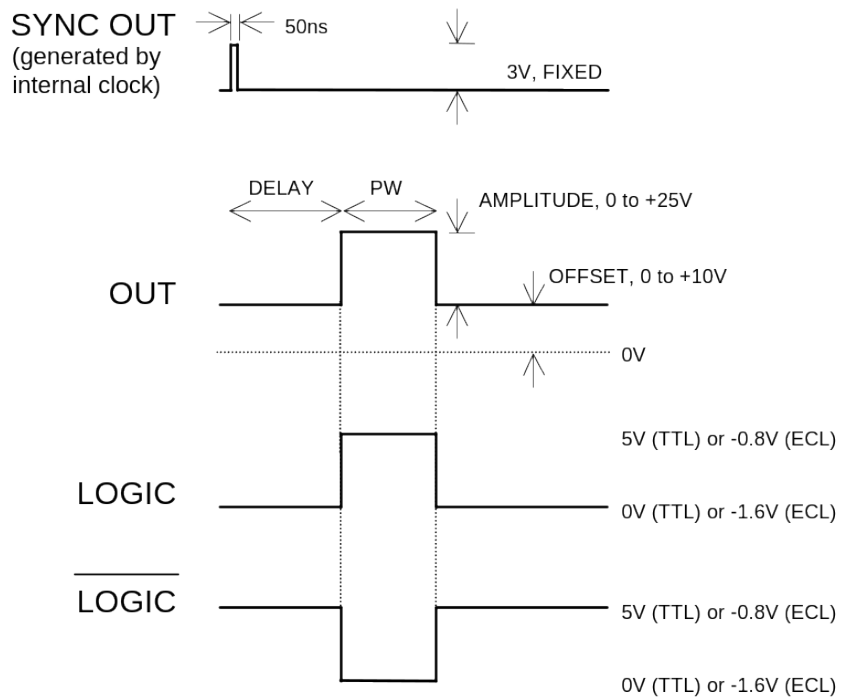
SYNC OUT
(generated by internal clock)

50ns

3V, FIXED

DELAY

PW

AMPLITUDE, 0 to +25V

OUT

OFFSET, 0 to +10V

0V

5V (TTL) or -0.8V (ECL)

LOGIC

0V (TTL) or -1.6V (ECL)

$\overline{\text{LOGIC}}$

5V (TTL) or -0.8V (ECL)

0V (TTL) or -1.6V (ECL)